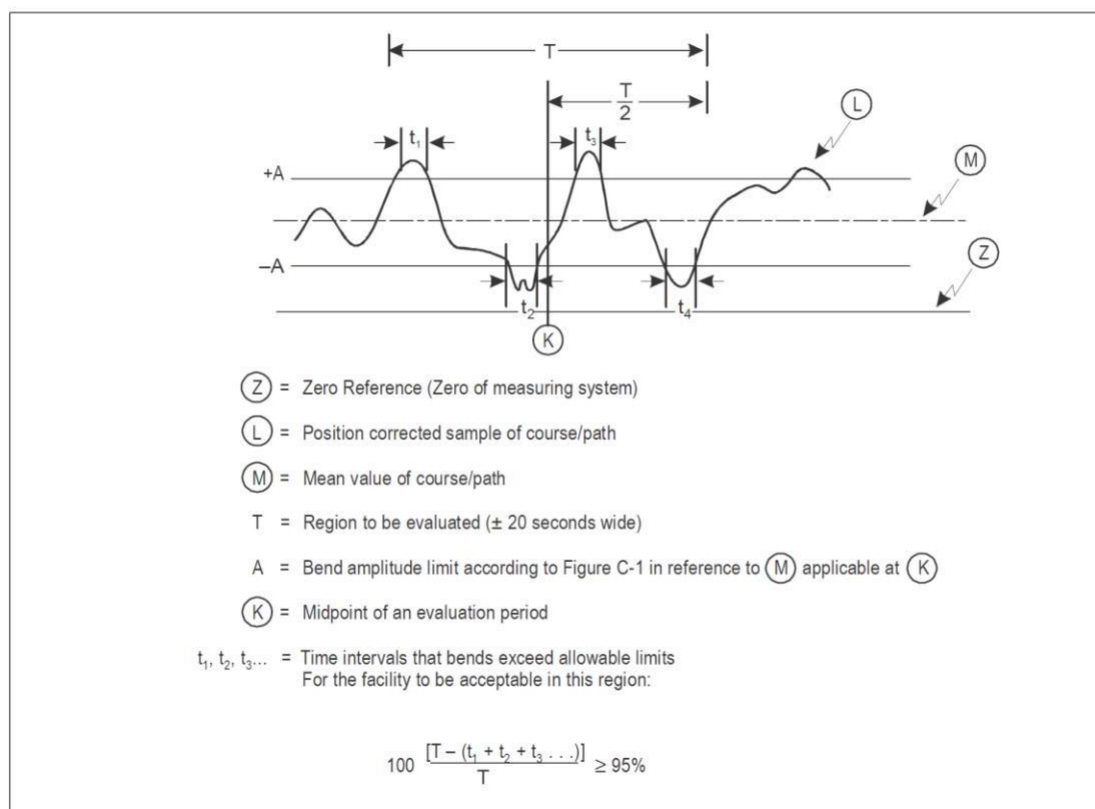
T

$\frac{T}{2}$

L

$t_1$

$t_3$

M

+A

–A

Z

$t_2$

$t_4$

K

Z = Zero Reference (Zero of measuring system)

L = Position corrected sample of course/path

M = Mean value of course/path

T = Region to be evaluated (± 20 seconds wide)

A = Bend amplitude limit according to Figure C-1 in reference to M applicable at K

K = Midpoint of an evaluation period

$t_1$, $t_2$, $t_3$... = Time intervals that bends exceed allowable limits
For the facility to be acceptable in this region:

$100 \frac{[T - (t_1 + t_2 + t_3 \ldots)]}{T} \geq 95\%$